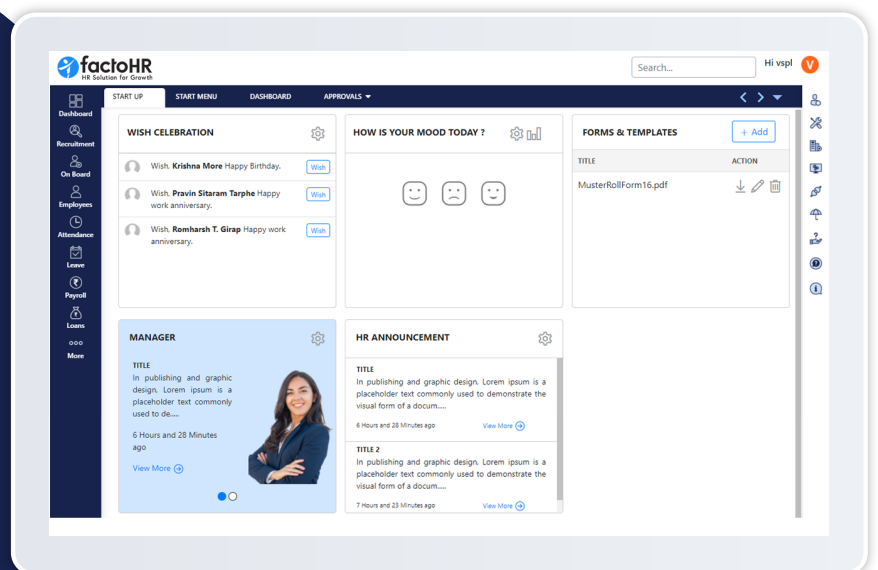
factoHR
HR Solution for Growth

Search...

Hi vspl V

Dashboard
Recruitment
On Board
Employees
Attendance
Leave
Payroll
Loans
More

START UP
START MENU
DASHBOARD
APPROVALS

WISH CELEBRATION

Wish, **Krishna More** Happy Birthday. Wish

Wish, **Pravin Sitaram Tarphe** Happy work anniversary. Wish

Wish, **Romharsh T. Girap** Happy work anniversary. Wish

HOW IS YOUR MOOD TODAY ?

FORMS & TEMPLATES

+ Add

| TITLE | ACTION |
|---|---|
| MusterRollForm16.pdf | |

MANAGER

TITLE
In publishing and graphic design, Lorem ipsum is a placeholder text commonly used to de.....

6 Hours and 28 Minutes ago

View More

HR ANNOUNCEMENT

TITLE
In publishing and graphic design. Lorem ipsum is a placeholder text commonly used to demonstrate the visual form of a docum.....

6 Hours and 28 Minutes ago
View More

TITLE 2
In publishing and graphic design. Lorem ipsum is a placeholder text commonly used to demonstrate the visual form of a docum.....

7 Hours and 23 Minutes ago
View More